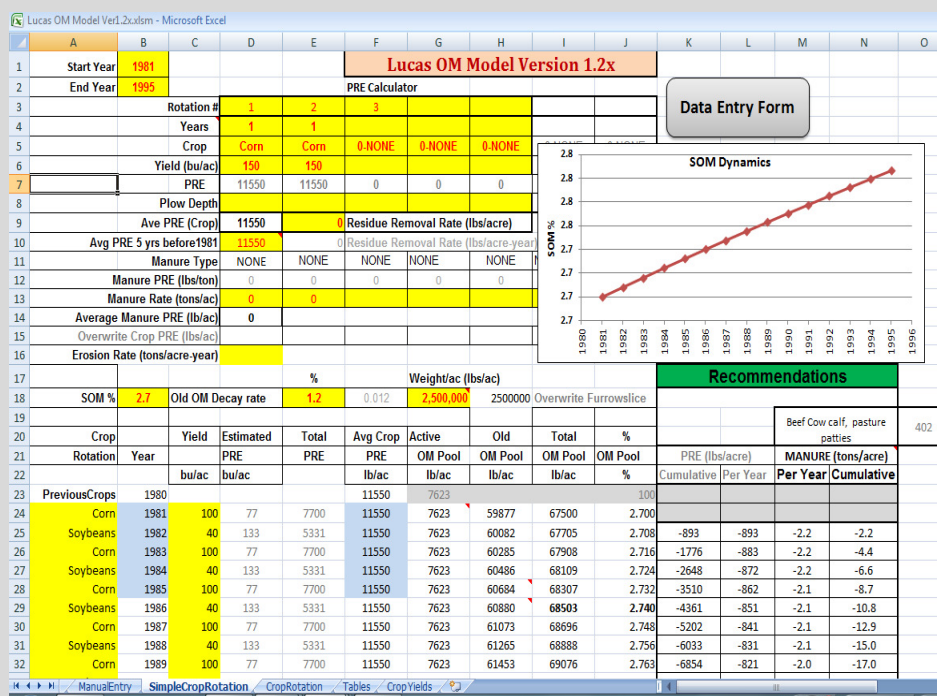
Lucas OM Model Ver1.2x.xlsm - Microsoft Excel

| | A | B | C | D | E | F | G | H | I | J | K | L | M | N | O |
|---|---|---|---|---|---|---|---|---|---|---|---|---|---|---|---|
| 1 | Start Year | 1981 | | | | Lucas OM Model Version 1.2x | | | | | | | | | |
| 2 | End Year | 1995 | | | | PRE Calculator | | | | | | | | | |
| 3 | | | Rotation # | 1 | 2 | 3 | | | | | | | | | |
| 4 | | | Years | 1 | 1 | | | | | | | | | | |
| 5 | | | Crop | Corn | Corn | 0-NONE | 0-NONE | 0-NONE | | | | | | | |
| 6 | | | Yield (bu/ac) | 150 | 150 | | | | | | | | | | |
| 7 | | | PRE | 11550 | 11550 | 0 | 0 | 0 | | | | | | | |
| 8 | | | Plow Depth | | | | | | | | | | | | |
| 9 | | | Ave PRE (Crop) | 11550 | 0 | Residue Removal Rate (lbs/acre) | | | | | | | | | |
| 10 | | Avg PRE 5 yrs before1981 | | 11550 | 0 | Residue Removal Rate (lbs/acre-year) | | | | | | | | | |
| 11 | | | Manure Type | NONE | NONE | NONE | NONE | NONE | | | | | | | |
| 12 | | | Manure PRE (lbs/ton) | 0 | 0 | 0 | 0 | 0 | | | | | | | |
| 13 | | | Manure Rate (tons/ac) | 0 | 0 | | | | | | | | | | |
| 14 | | | Average Manure PRE (lb/ac) | 0 | | | | | | | | | | | |
| 15 | | | Overwrite Crop PRE (lbs/ac) | | | | | | | | | | | | |
| 16 | | | Erosion Rate (tons/acre-year) | | | | | | | | | | | | |
| 17 | | | | | % | | Weight/ac (lbs/ac) | | | | Recommendations | | | | |
| 18 | SOM % | 2.7 | Old OM Decay rate | | 1.2 | 0.012 | 2,500,000 | 2500000 | Overwrite Furrowslice | | | | | | |
| 19 | | | | | | | | | | | | | Beef Cow calf, pasture patties | | 402 |
| 20 | Crop | | Yield | Estimated | Total | Avg Crop | Active | Old | Total | % | PRE (lbs/acre) | | MANURE (tons/acre) | | |
| 21 | Rotation | Year | | PRE | PRE | PRE | OM Pool | OM Pool | OM Pool | OM Pool | | | | | |
| 22 | | | bu/ac | bu/ac | | lb/ac | lb/ac | lb/ac | lb/ac | % | Cumulative | Per Year | Per Year | Cumulative | |
| 23 | PreviousCrops | 1980 | | | | 11550 | 7623 | | | 100 | | | | | |
| 24 | Corn | 1981 | 100 | 77 | 7700 | 11550 | 7623 | 59877 | 67500 | 2.700 | | | | | |
| 25 | Soybeans | 1982 | 40 | 133 | 5331 | 11550 | 7623 | 60082 | 67705 | 2.708 | -893 | -893 | -2.2 | -2.2 | |
| 26 | Corn | 1983 | 100 | 77 | 7700 | 11550 | 7623 | 60285 | 67908 | 2.716 | -1776 | -883 | -2.2 | -4.4 | |
| 27 | Soybeans | 1984 | 40 | 133 | 5331 | 11550 | 7623 | 60486 | 68109 | 2.724 | -2648 | -872 | -2.2 | -6.6 | |
| 28 | Corn | 1985 | 100 | 77 | 7700 | 11550 | 7623 | 60684 | 68307 | 2.732 | -3510 | -862 | -2.1 | -8.7 | |
| 29 | Soybeans | 1986 | 40 | 133 | 5331 | 11550 | 7623 | 60880 | 68503 | 2.740 | -4361 | -851 | -2.1 | -10.8 | |
| 30 | Corn | 1987 | 100 | 77 | 7700 | 11550 | 7623 | 61073 | 68696 | 2.748 | -5202 | -841 | -2.1 | -12.9 | |
| 31 | Soybeans | 1988 | 40 | 133 | 5331 | 11550 | 7623 | 61265 | 68888 | 2.756 | -6033 | -831 | -2.1 | -15.0 | |
| 32 | Corn | 1989 | 100 | 77 | 7700 | 11550 | 7623 | 61453 | 69076 | 2.763 | -6854 | -821 | -2.0 | -17.0 | |

Data Entry Form

SOM Dynamics
SOM %
2.8, 2.8, 2.8, 2.8, 2.8, 2.7, 2.7, 2.7, 2.7
1980 1981 1982 1983 1984 1985 1986 1987 1988 1989 1990 1991 1992 1993 1994 1995 1996

ManualEntry | SimpleCropRotation | CropRotation | Tables | CropYields